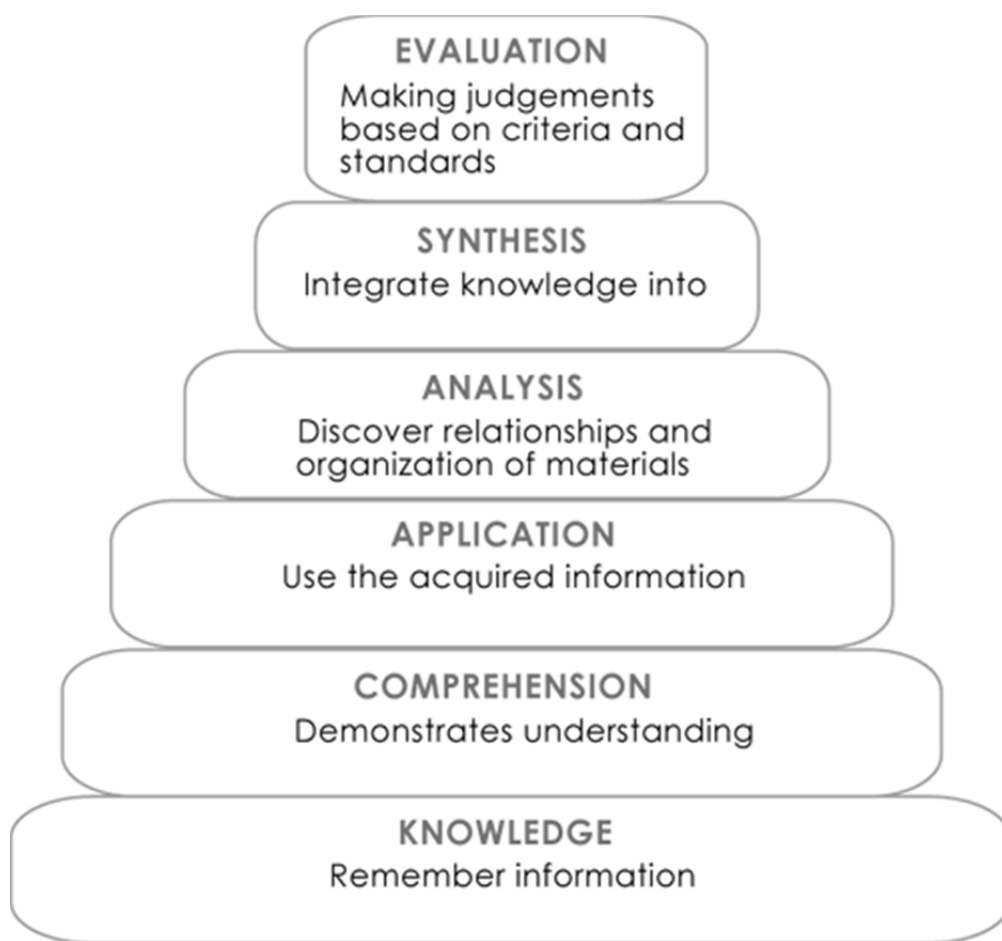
EVALUATION
Making judgements based on criteria and standards

SYNTHESIS
Integrate knowledge into

ANALYSIS
Discover relationships and organization of materials

APPLICATION
Use the acquired information

COMPREHENSION
Demonstrates understanding

KNOWLEDGE
Remember information